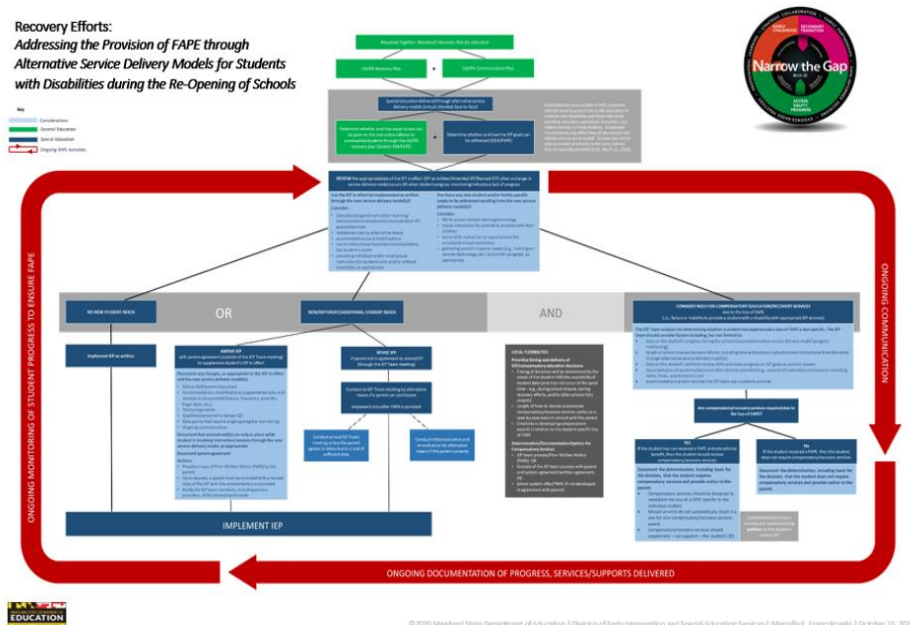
Recovery Efforts:

Addressing the Provision of FAPE through Alternative Service Delivery Models for Students with Disabilities during the Re-Opening of Schools

Key
Considerations
General Education
Special Education
Ongoing IEP Activities

Maryland Together: Maryland's Recovery Plan for Education

LEA/PA Recovery Plan

LEA/PA Communication Plan

Special education delivered through alternative service delivery models (virtual, blended, face to face)

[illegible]

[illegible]

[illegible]

REVIEW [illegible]

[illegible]

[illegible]

NO NEW STUDENT NEEDS

OR

NEW/DIFFERENT/ADDITIONAL STUDENT NEEDS

AND

CONSIDER NEED FOR COMPENSATORY EDUCATION/RECOVERY SERVICES

Implement IEP as written

AMEND IEP

REVISE IEP

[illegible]

LOCAL FLEXIBILITIES

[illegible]

YES

NO

IMPLEMENT IEP

ONGOING MONITORING OF STUDENT PROGRESS TO ENSURE FAPE

ONGOING COMMUNICATION

ONGOING DOCUMENTATION OF PROGRESS, SERVICES/SUPPORTS DELIVERED

Narrow the Gap

ACCESS EQUITY PROGRESS

EDUCATION

© 2020 Maryland State Department of Education | Division of Early Intervention and Special Education Services | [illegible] | October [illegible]